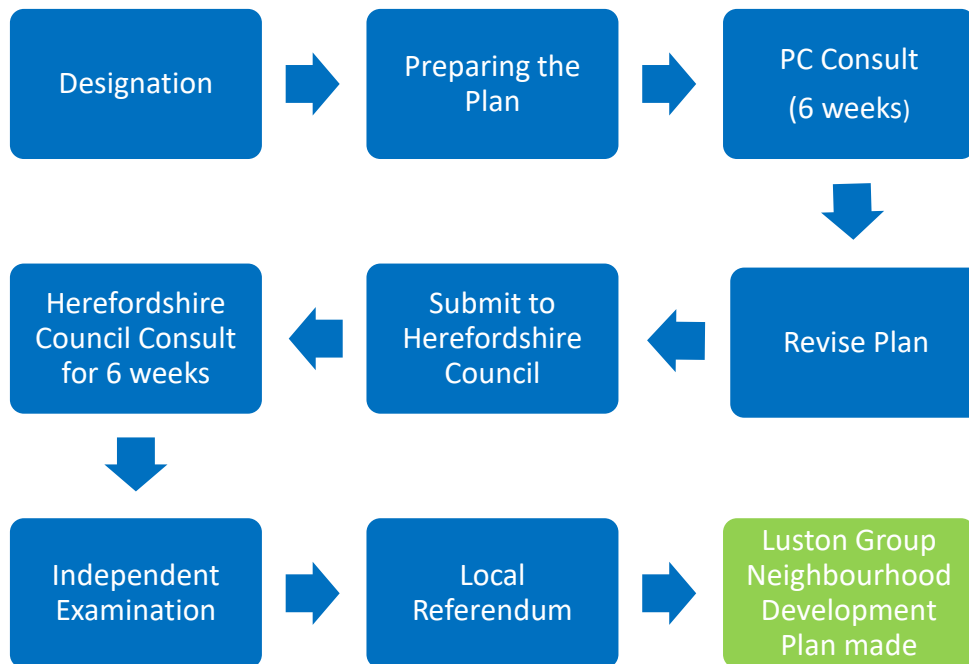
Designation

Preparing the Plan

PC Consult
(6 weeks)

Revise Plan

Submit to Herefordshire Council

Herefordshire Council Consult for 6 weeks

Independent Examination

Local Referendum

Luston Group Neighbourhood Development Plan made